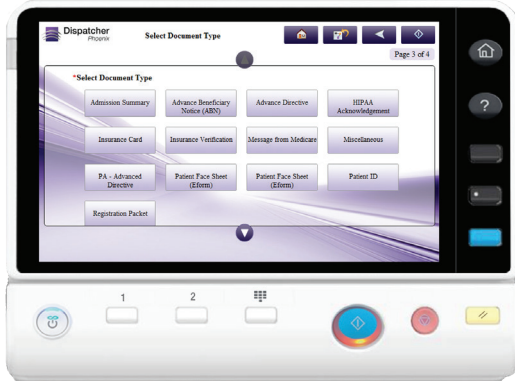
Dispatcher Phoenix

Select Document Type

Page 3 of 4

*Select Document Type

Admission Summary

Advance Beneficiary Notice (ABN)

Advance Directive

HIPAA Acknowledgement

Insurance Card

Insurance Verification

Message from Medicare

Miscellaneous

PA - Advanced Directive

Patient Face Sheet (Eform)

Patient Face Sheet (Eform)

Patient ID

Registration Packet

?

1

2